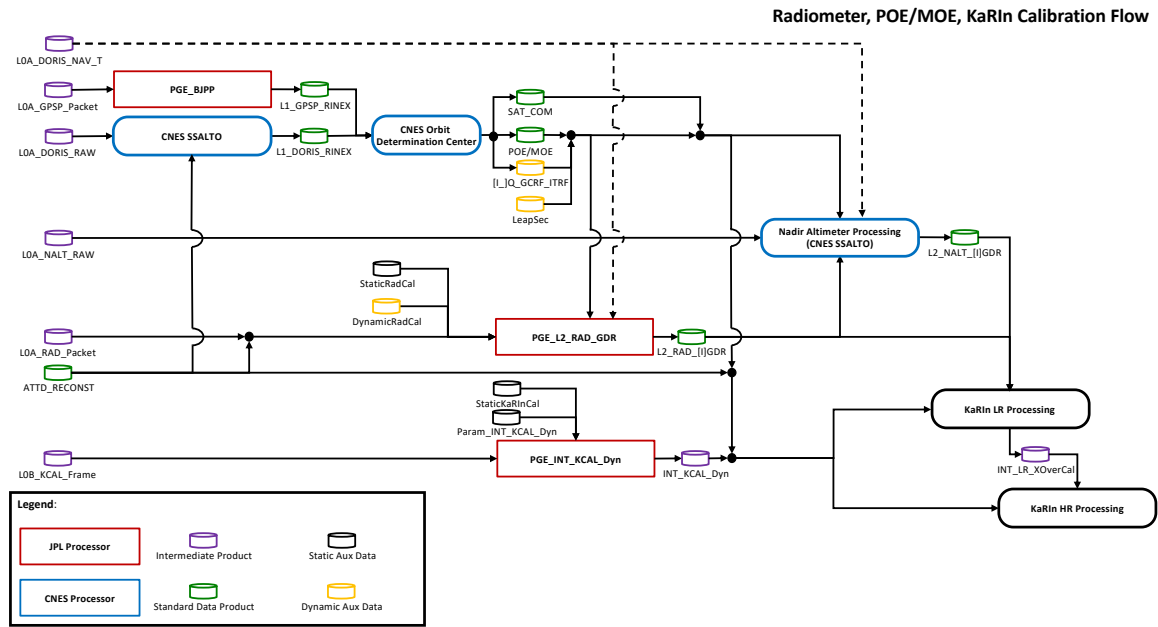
Radiometer, POE/MOE, KaRIn Calibration Flow

L0A_DORIS_NAV_T

L0A_GPSP_Packet

PGE_BJPP

L1_GPSP_RINEX

L0A_DORIS_RAW

CNES SSALTO

L1_DORIS_RINEX

CNES Orbit Determination Center

SAT_COM

POE/MOE

[I_]Q_GCRF_ITRF

LeapSec

L0A_NALT_RAW

Nadir Altimeter Processing (CNES SSALTO)

L2_NALT_[I]GDR

StaticRadCal

DynamicRadCal

L0A_RAD_Packet

PGE_L2_RAD_GDR

L2_RAD_[I]GDR

ATTD_RECONST

StaticKaRInCal

Param_INT_KCAL_Dyn

KaRIn LR Processing

L0B_KCAL_Frame

PGE_INT_KCAL_Dyn

INT_KCAL_Dyn

INT_LR_XOverCal

KaRIn HR Processing

Legend:

JPL Processor

Intermediate Product

Static Aux Data

CNES Processor

Standard Data Product

Dynamic Aux Data